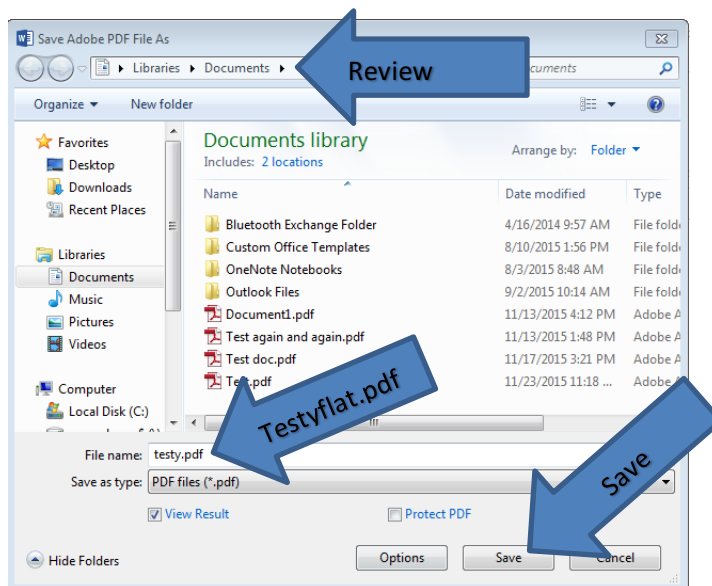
Save Adobe PDF File As

Libraries ▸ Documents ▸

Review

ocuments

Organize ▾ New folder

Favorites
Desktop
Downloads
Recent Places

Libraries
Documents
Music
Pictures
Videos

Computer
Local Disk (C:)

Documents library
Includes: 2 locations

Arrange by: Folder ▾

| Name | Date modified | Type |
|---|---|---|
| Bluetooth Exchange Folder | 4/16/2014 9:57 AM | File folde |
| Custom Office Templates | 8/10/2015 1:56 PM | File folde |
| OneNote Notebooks | 8/3/2015 8:48 AM | File folde |
| Outlook Files | 9/2/2015 10:14 AM | File folde |
| Document1.pdf | 11/13/2015 4:33 PM | Adobe A |
| Test again and again.pdf | 11/13/2015 1:48 PM | Adobe A |
| Test doc.pdf | 11/17/2015 3:21 PM | Adobe A |
| Test.pdf | 11/23/2015 11:18 ... | Adobe A |

Testyflat.pdf

File name: testy.pdf
Save as type: PDF files (*.pdf)

Save

View Result
Protect PDF

Hide Folders

Options
Save
Cancel